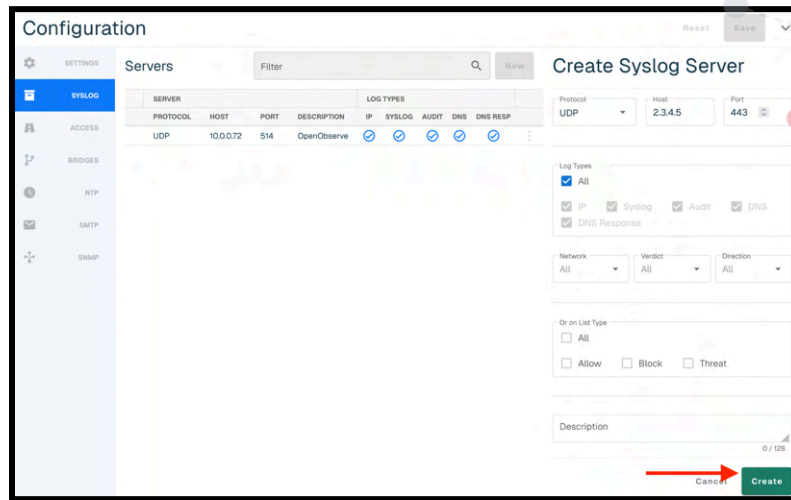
Configuration

Reset Save

SETTINGS
SYSLOG
ACCESS
BRIDGES
NTP
SMTP
SNMP

Servers

Filter

New

| SERVER | | | | LOG TYPES | | | | |
|---|---|---|---|---|---|---|---|---|
| PROTOCOL | HOST | PORT | DESCRIPTION | IP | SYSLOG | AUDIT | DNS | DNS RESP |
| UDP | 10.0.0.72 | 514 | OpenObserve | ✓ | ✓ | ✓ | ✓ | ✓ |

Create Syslog Server

Protocol
UDP

Host
2.3.4.5

Port
443

Log Types
All
IP Syslog Audit DNS
DNS Response

Network
All

Verdict
All

Direction
All

Or on List Type
All
Allow Block Threat

Description
0 / 128

Cancel Create